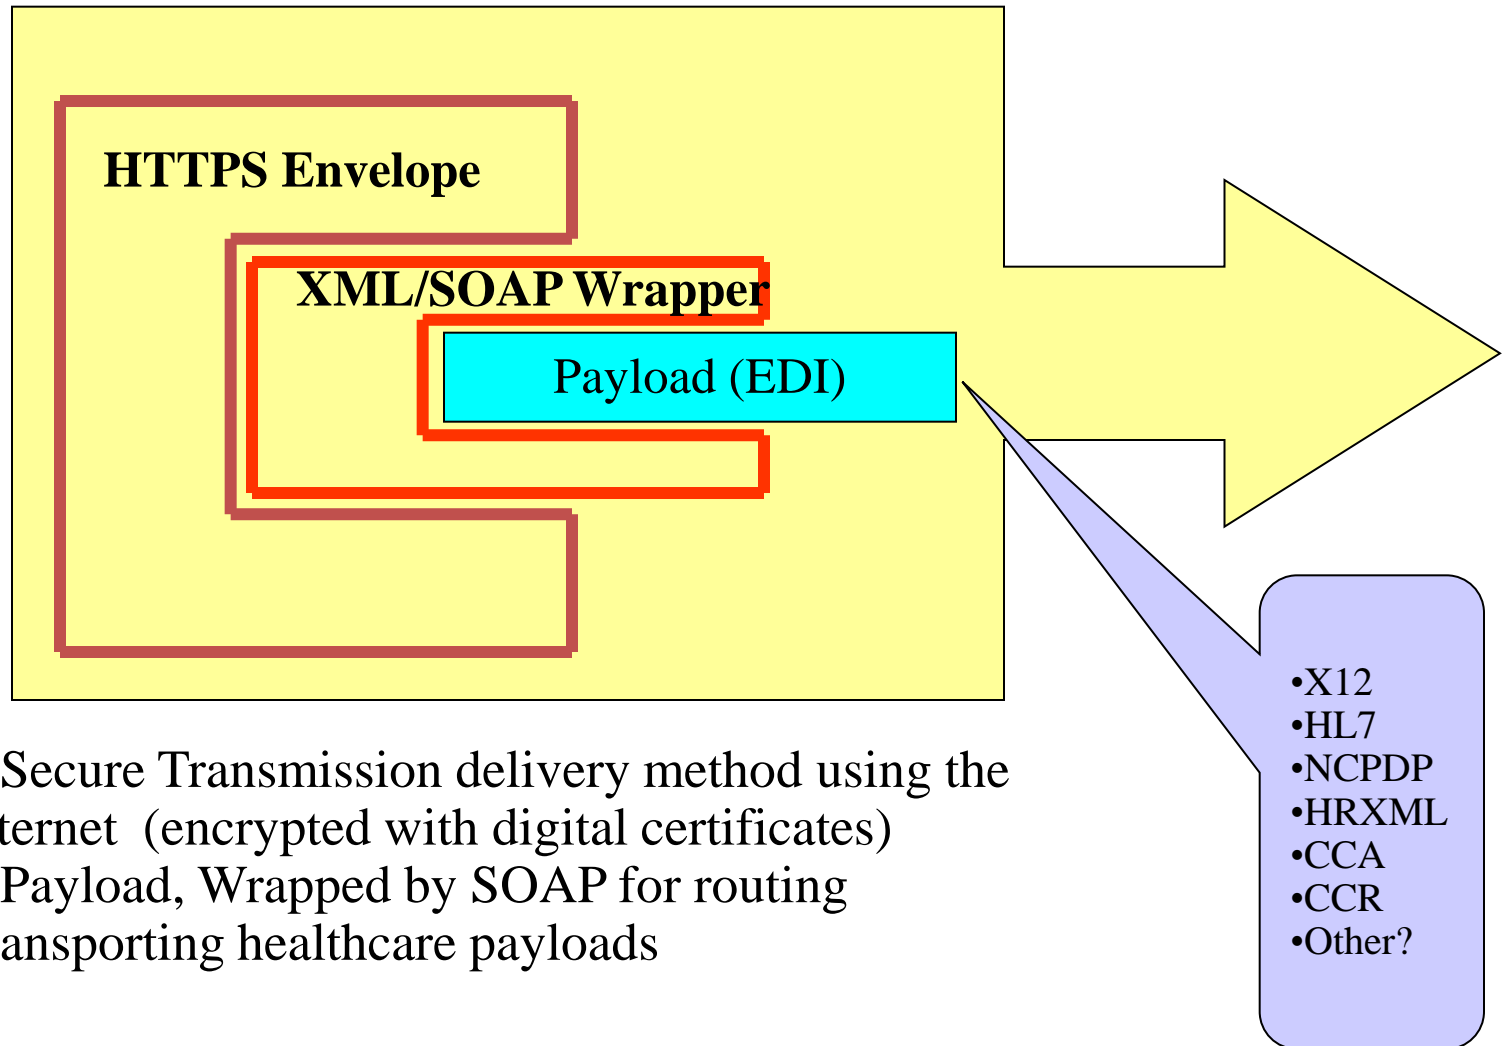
HTTPS Envelope

XML/SOAP Wrapper

Payload (EDI)

•X12
•HL7
•NCPDP
•HRXML
•CCA
•CCR
•Other?

Secure Transmission delivery method using the ternet (encrypted with digital certificates) Payload, Wrapped by SOAP for routing ansporting healthcare payloads